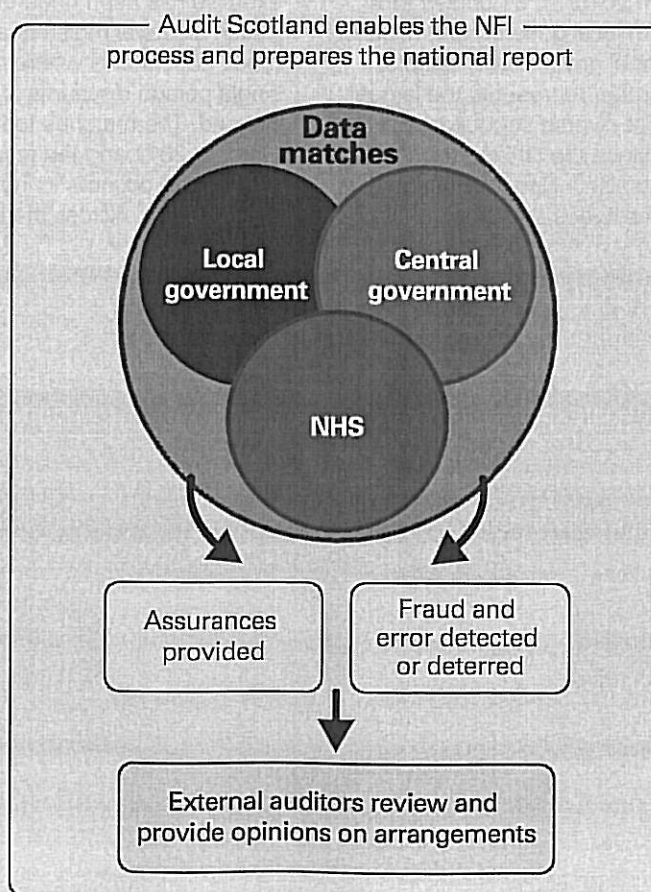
Audit Scotland enables the NFI process and prepares the national report

Data matches

Local government

Central government

NHS

Assurances provided

Fraud and error detected or deterred

External auditors review and provide opinions on arrangements